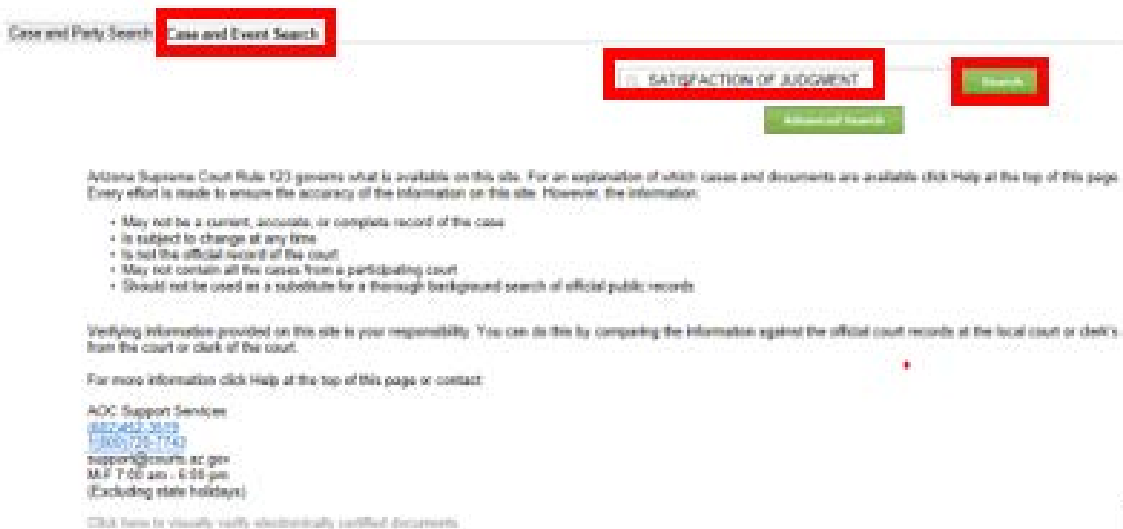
Case and Party Search Case and Event Search

SATISFACTION OF JUDGMENT

Search

Advanced Search

Arizona Supreme Court Rule 123 governs what is available on this site. For an explanation of which cases and documents are available click Help at the top of this page. Every effort is made to ensure the accuracy of the information on this site. However, the information:

- May not be a current, accurate, or complete record of the case
- Is subject to change at any time
- Is not the official record of the court
- May not contain all the cases from a participating court
- Should not be used as a substitute for a thorough background search of official public records

Verifying information provided on this site is your responsibility. You can do this by comparing the information against the official court records at the local court or clerk's from the court or clerk of the court.

For more information click Help at the top of this page or contact:

AOC Support Services
(602)452-3519
1(800)720-7743
support@courts.az.gov
M-F 7:00 am - 6:00 pm
(Excluding state holidays)

Click here to visually verify electronically certified documents.